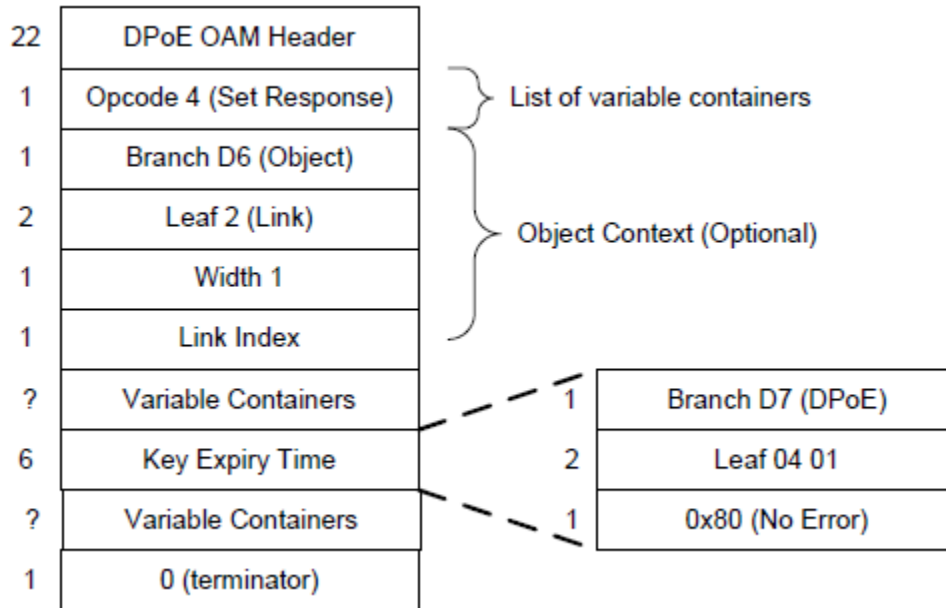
| 22 | DPoE OAM Header |
|---|---|
| 1 | Opcode 4 (Set Response) |
| 1 | Branch D6 (Object) |
| 2 | Leaf 2 (Link) |
| 1 | Width 1 |
| 1 | Link Index |
| ? | Variable Containers |
| 6 | Key Expiry Time |
| ? | Variable Containers |
| 1 | 0 (terminator) |

List of variable containers

Object Context (Optional)

| 1 | Branch D7 (DPoE) |
|---|---|
| 2 | Leaf 04 01 |
| 1 | 0x80 (No Error) |